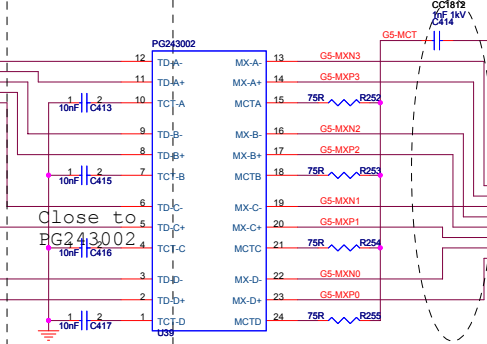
CC1812
1nF 1kV
C414
G5-MCT
PG243002
12 TD-A-
11 TD-A+
10 TCT-A
1 2
10nF C413
9 TD-B-
8 TD-B+
7 TCT-B
1 2
10nF C415
6 TD-C-
5 TD-C+
4 TCT-C
1 2
10nF C416
Close to
PG243002
3 TD-D-
2 TD-D+
1 TCT-D
1 2
10nF C417
U39
MX-A- 13
MX-A+ 14
MCTA 15
MX-B- 16
MX-B+ 17
MCTB 18
MX-C- 19
MX-C+ 20
MCTC 21
MX-D- 22
MX-D+ 23
MCTD 24
G5-MXN3
G5-MXP3
75R R252
G5-MXN2
G5-MXP2
75R R253
G5-MXN1
G5-MXP1
75R R254
G5-MXN0
G5-MXP0
75R R255